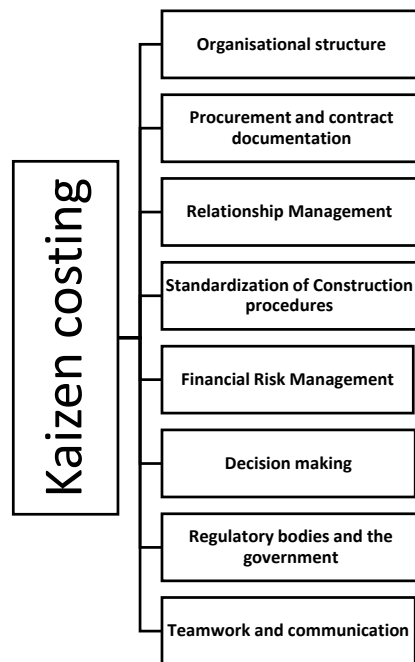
Kaizen costing

Organisational structure

Procurement and contract documentation

Relationship Management

Standardization of Construction procedures

Financial Risk Management

Decision making

Regulatory bodies and the government

Teamwork and communication